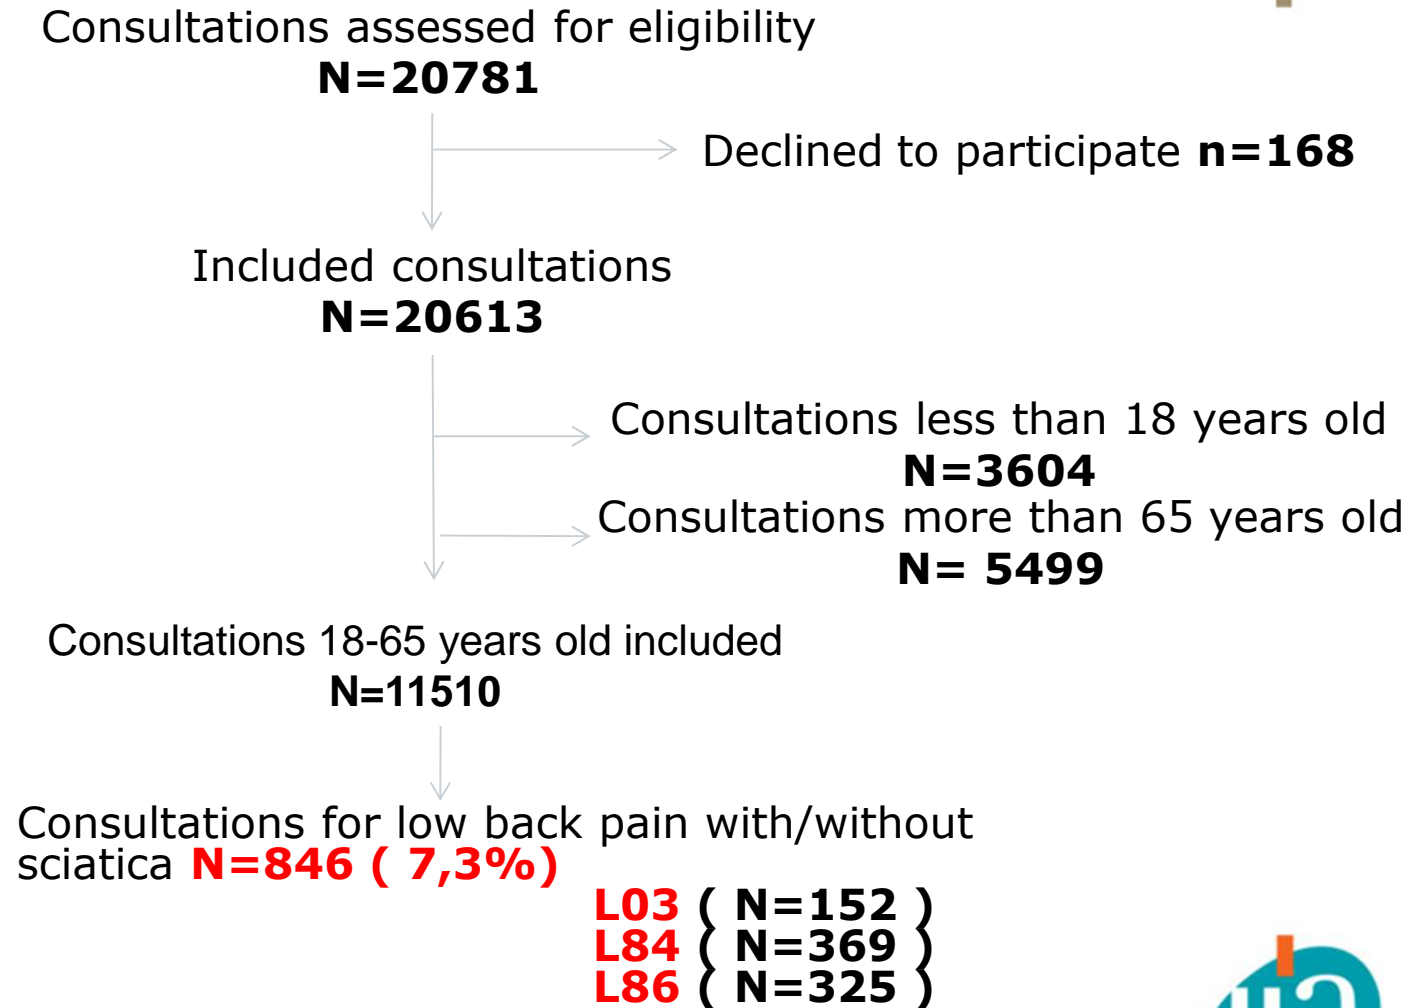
Consultations assessed for eligibility
N=20781

Declined to participate n=168

Included consultations
N=20613

Consultations less than 18 years old
N=3604

Consultations more than 65 years old
N= 5499

Consultations 18-65 years old included
N=11510

Consultations for low back pain with/without sciatica N=846 ( 7,3%)

L03 ( N=152 )
L84 ( N=369 )
L86 ( N=325 )